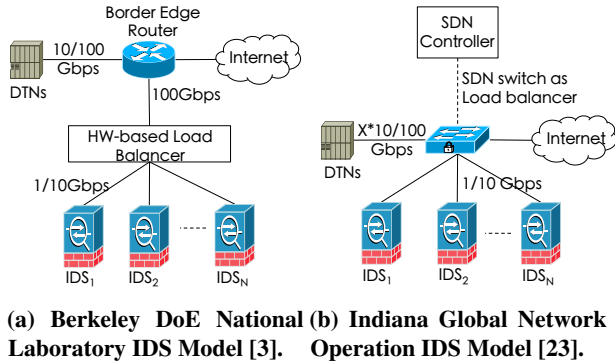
Border Edge Router

10/100 Gbps

DTNs

Internet

100Gbps

HW-based Load Balancer

1/10Gbps

$IDS_1$ $IDS_2$ $IDS_N$

(a) Berkeley DoE National Laboratory IDS Model [3].

SDN Controller

SDN switch as Load balancer

X*10/100 Gbps

DTNs

Internet

1/10 Gbps

$IDS_1$ $IDS_2$ $IDS_N$

(b) Indiana Global Network Operation IDS Model [23].